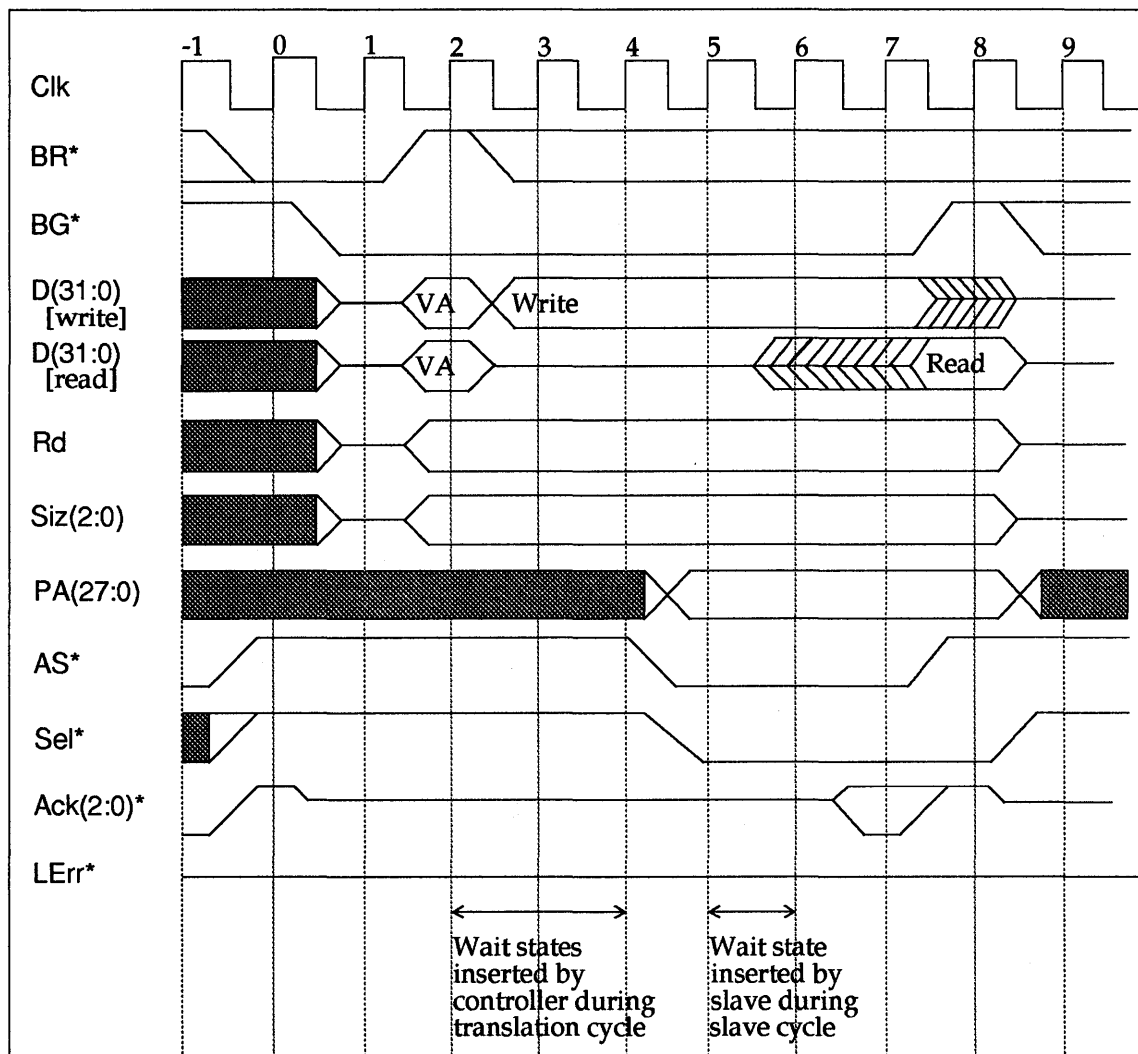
-1 0 1 2 3 4 5 6 7 8 9

Clk

BR*

BG*

D(31:0) [write]

VA

Write

D(31:0) [read]

VA

Read

Rd

Siz(2:0)

PA(27:0)

AS*

Sel*

Ack(2:0)*

LErr*

Wait states inserted by controller during translation cycle

Wait state inserted by slave during slave cycle